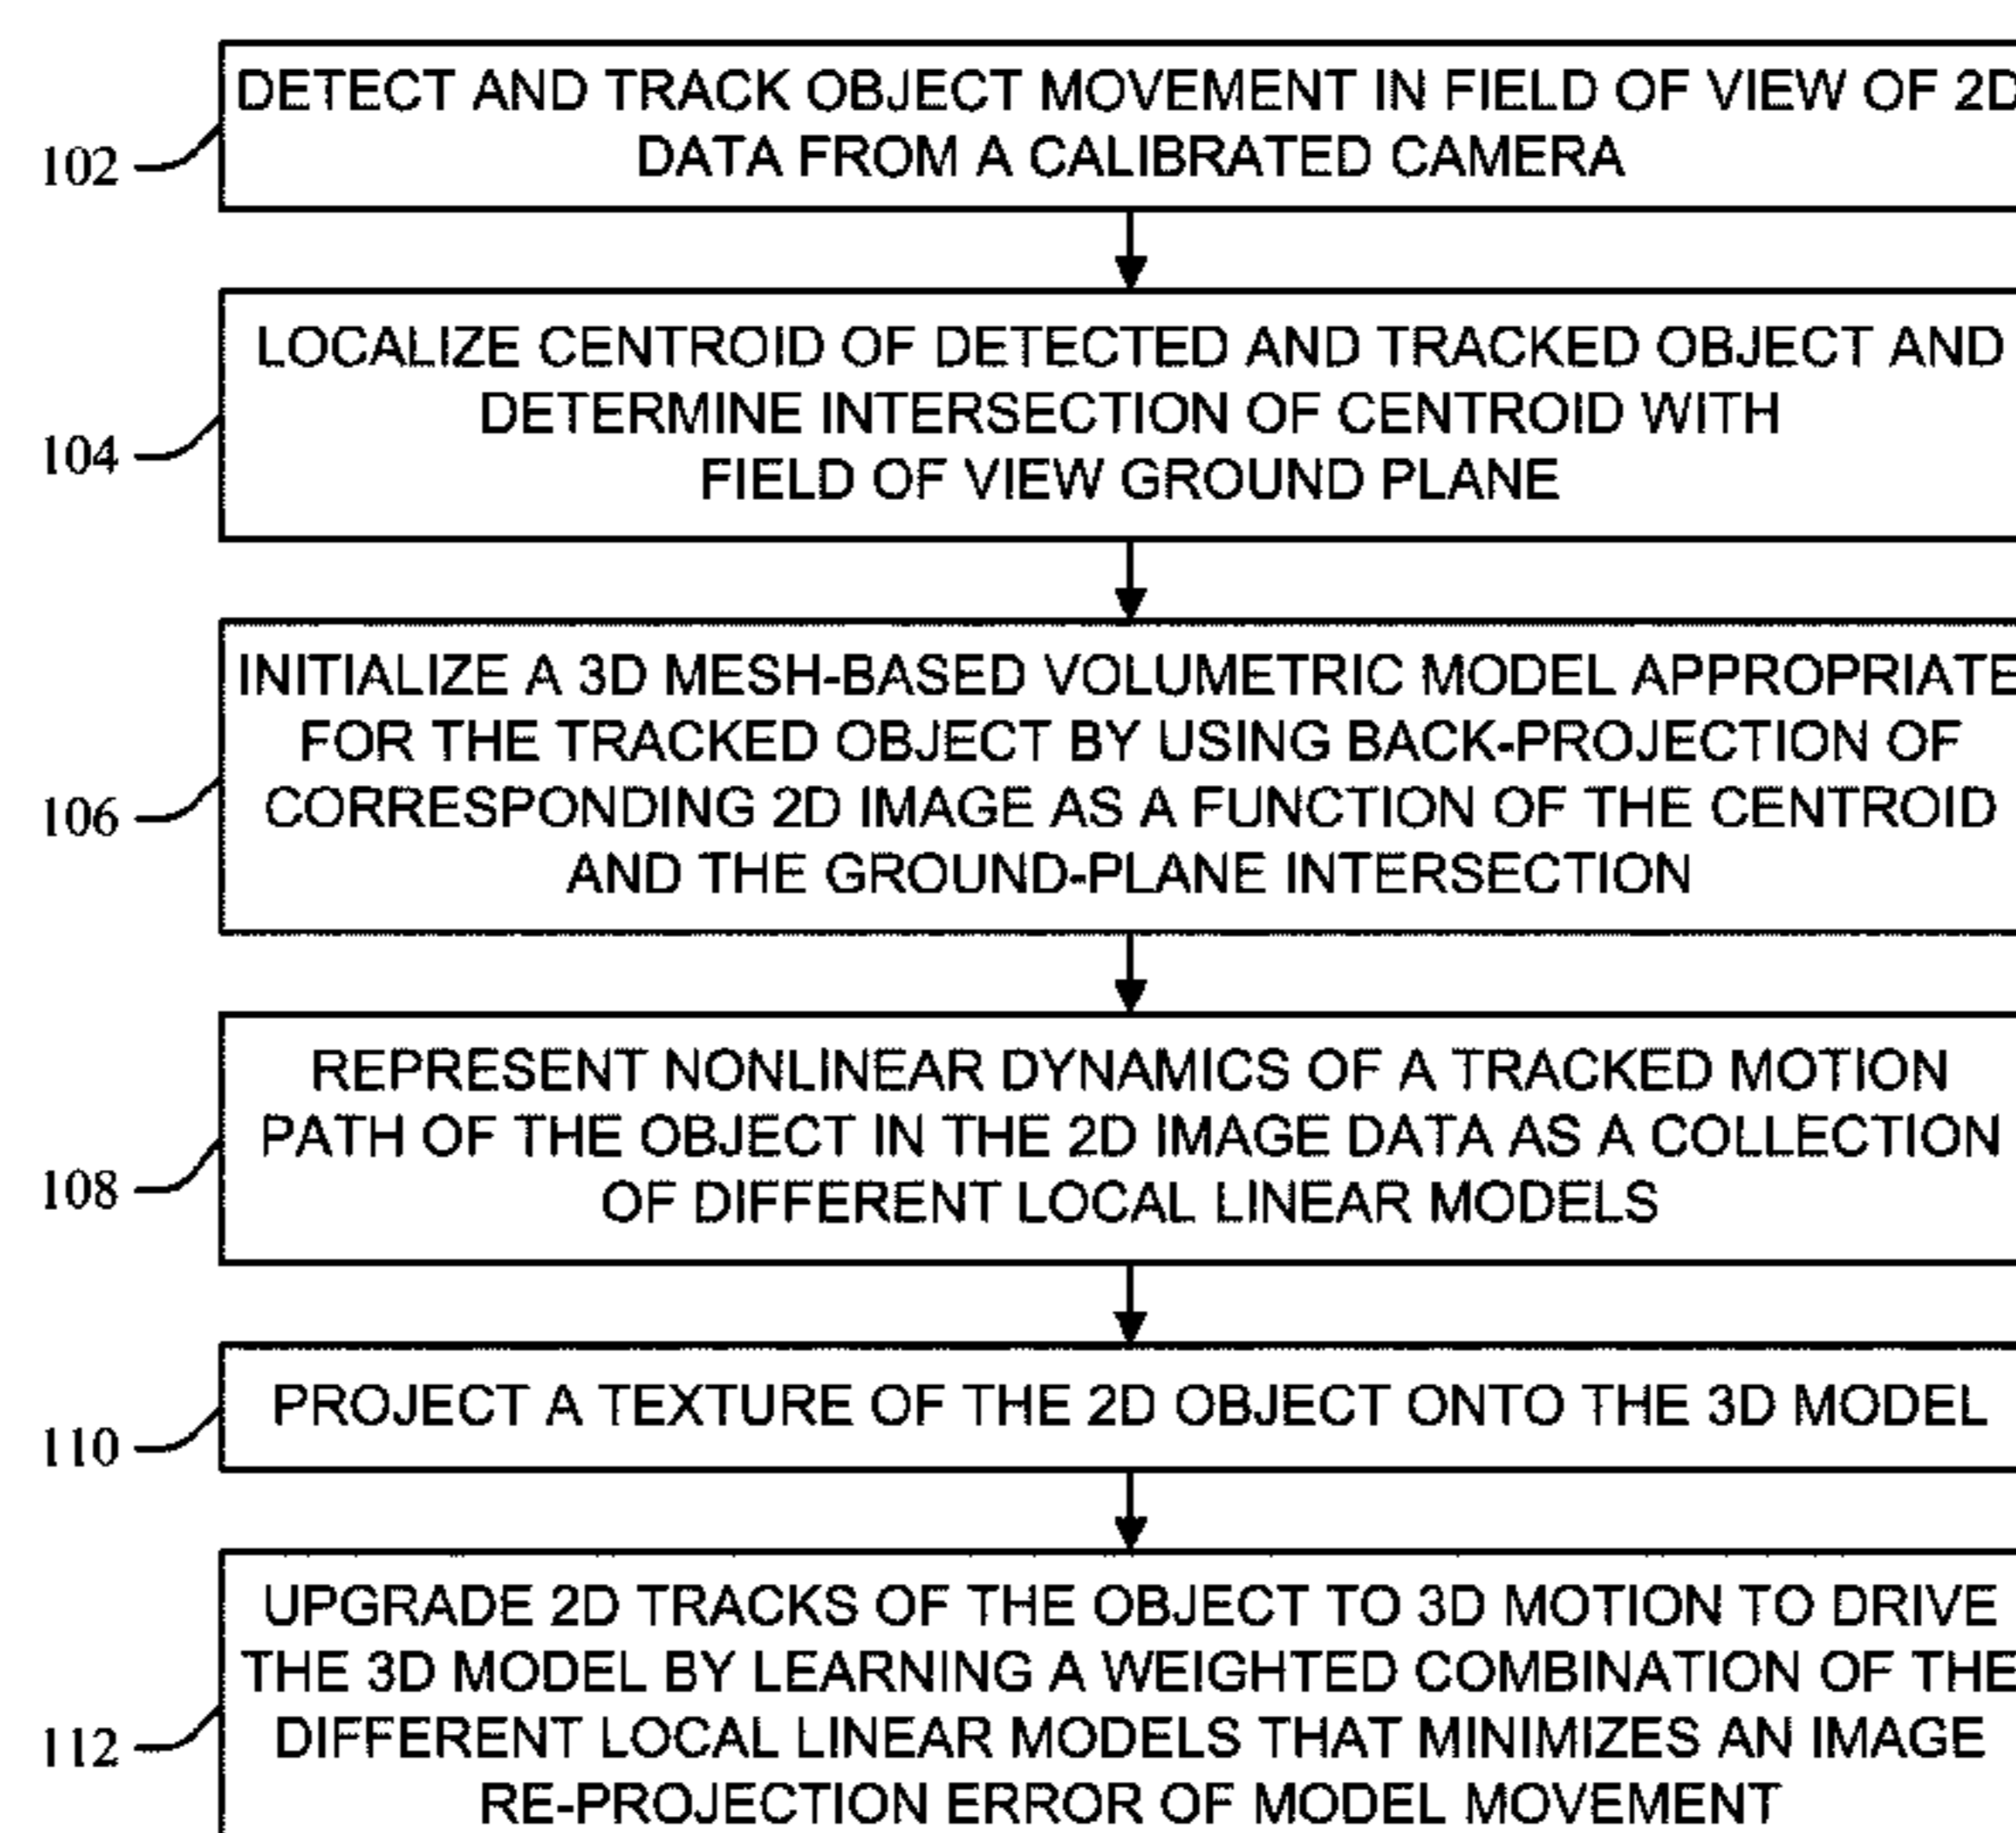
102

DETECT AND TRACK OBJECT MOVEMENT IN FIELD OF VIEW OF 2D DATA FROM A CALIBRATED CAMERA

104

LOCALIZE CENTROID OF DETECTED AND TRACKED OBJECT AND DETERMINE INTERSECTION OF CENTROID WITH FIELD OF VIEW GROUND PLANE

106

INITIALIZE A 3D MESH-BASED VOLUMETRIC MODEL APPROPRIATE FOR THE TRACKED OBJECT BY USING BACK-PROJECTION OF CORRESPONDING 2D IMAGE AS A FUNCTION OF THE CENTROID AND THE GROUND-PLANE INTERSECTION

108

REPRESENT NONLINEAR DYNAMICS OF A TRACKED MOTION PATH OF THE OBJECT IN THE 2D IMAGE DATA AS A COLLECTION OF DIFFERENT LOCAL LINEAR MODELS

110

PROJECT A TEXTURE OF THE 2D OBJECT ONTO THE 3D MODEL

112

UPGRADE 2D TRACKS OF THE OBJECT TO 3D MOTION TO DRIVE THE 3D MODEL BY LEARNING A WEIGHTED COMBINATION OF THE DIFFERENT LOCAL LINEAR MODELS THAT MINIMIZES AN IMAGE RE-PROJECTION ERROR OF MODEL MOVEMENT